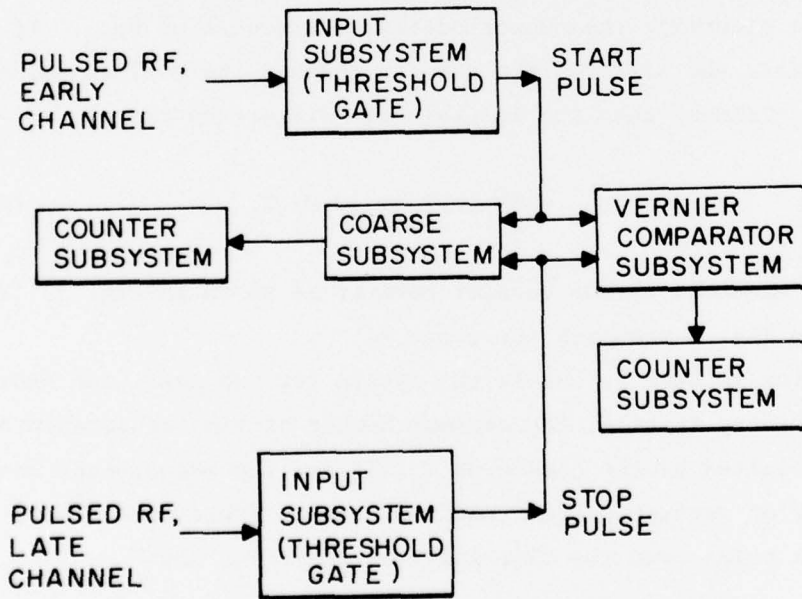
PULSED RF, EARLY CHANNEL

INPUT SUBSYSTEM (THRESHOLD GATE)

START PULSE

COUNTER SUBSYSTEM

COARSE SUBSYSTEM

VERNIER COMPARATOR SUBSYSTEM

COUNTER SUBSYSTEM

PULSED RF, LATE CHANNEL

INPUT SUBSYSTEM (THRESHOLD GATE)

STOP PULSE